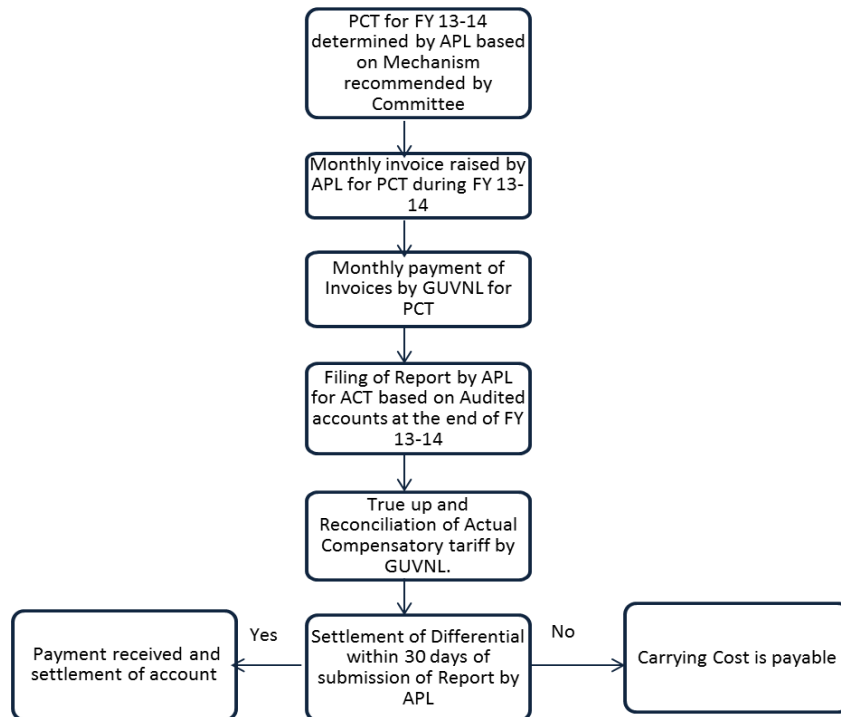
PCT for FY 13-14 determined by APL based on Mechanism recommended by Committee

Monthly invoice raised by APL for PCT during FY 13-14

Monthly payment of Invoices by GUVNL for PCT

Filing of Report by APL for ACT based on Audited accounts at the end of FY 13-14

True up and Reconciliation of Actual Compensatory tariff by GUVNL.

Settlement of Differential within 30 days of submission of Report by APL

Yes

Payment received and settlement of account

No

Carrying Cost is payable